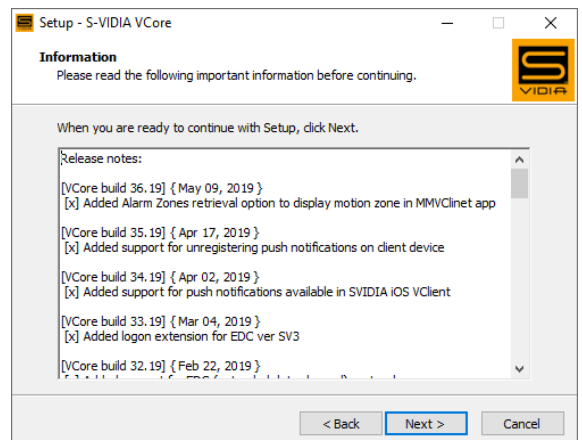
Setup - S-VIDIA VCore

Information
Please read the following important information before continuing.

S VIDIA

When you are ready to continue with Setup, click Next.

Release notes:

[VCore build 36.19] { May 09, 2019 }
[x] Added Alarm Zones retrieval option to display motion zone in MMVClinet app

[VCore build 35.19] { Apr 17, 2019 }
[x] Added support for unregistering push notifications on client device

[VCore build 34.19] { Apr 02, 2019 }
[x] Added support for push notifications available in SVIDIA iOS VClient

[VCore build 33.19] { Mar 04, 2019 }
[x] Added logon extension for EDC ver SV3

[VCore build 32.19] { Feb 22, 2019 }
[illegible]

< Back Next > Cancel